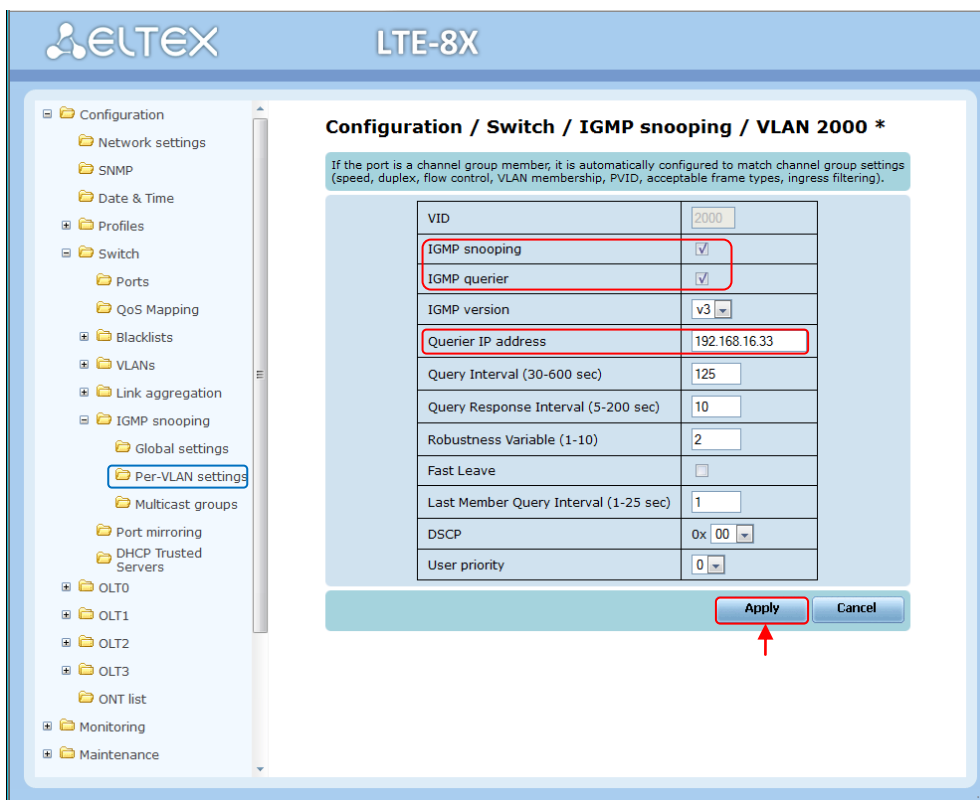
ELTEX LTE-8X

Configuration
Network settings
SNMP
Date & Time
Profiles
Switch
Ports
QoS Mapping
Blacklists
VLANs
Link aggregation
IGMP snooping
Global settings
Per-VLAN settings
Multicast groups
Port mirroring
DHCP Trusted Servers
OLT0
OLT1
OLT2
OLT3
ONT list
Monitoring
Maintenance

Configuration / Switch / IGMP snooping / VLAN 2000 *

If the port is a channel group member, it is automatically configured to match channel group settings (speed, duplex, flow control, VLAN membership, PVID, acceptable frame types, ingress filtering).

| | |
|---|---|
| VID | 2000 |
| IGMP snooping | ☑ |
| IGMP querier | ☑ |
| IGMP version | v3 |
| Querier IP address | 192.168.16.33 |
| Query Interval (30-600 sec) | 125 |
| Query Response Interval (5-200 sec) | 10 |
| Robustness Variable (1-10) | 2 |
| Fast Leave | ☐ |
| Last Member Query Interval (1-25 sec) | 1 |
| DSCP | 0x 00 |
| User priority | 0 |

Apply Cancel